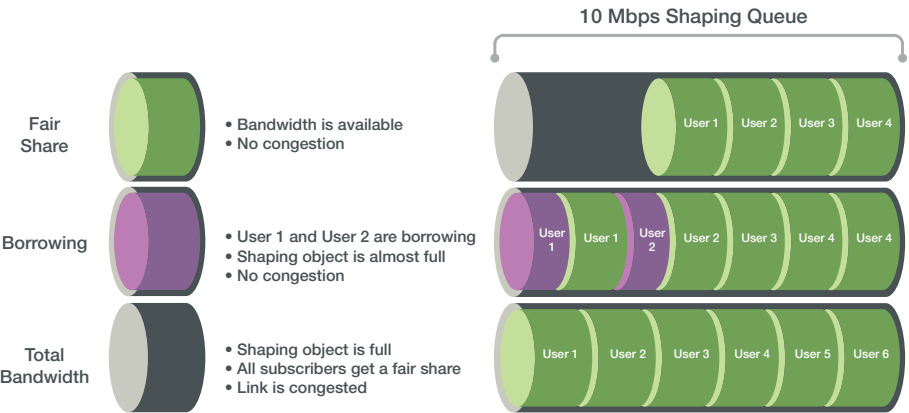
10 Mbps Shaping Queue

Fair Share

• Bandwidth is available
• No congestion

User 1 User 2 User 3 User 4

Borrowing

• User 1 and User 2 are borrowing
• Shaping object is almost full
• No congestion

User 1 User 1 User 2 User 2 User 3 User 4 User 4

Total Bandwidth

• Shaping object is full
• All subscribers get a fair share
• Link is congested

User 1 User 2 User 3 User 4 User 5 User 6